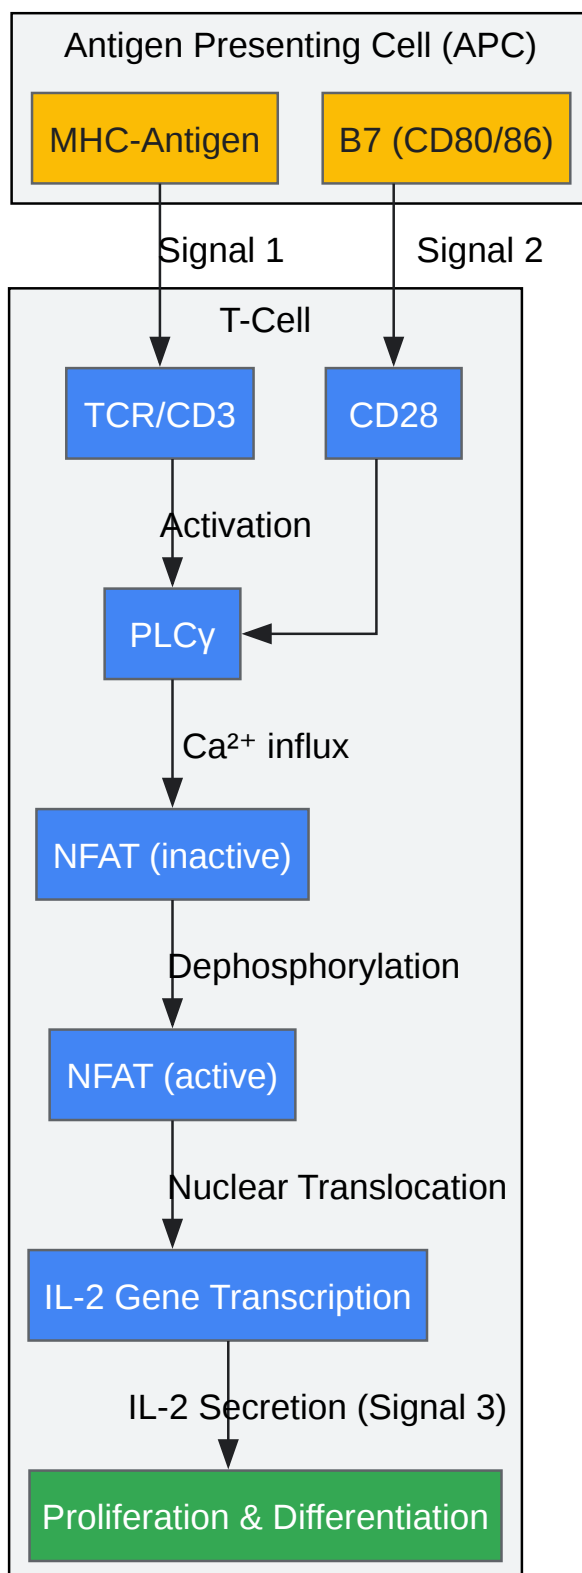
Antigen Presenting Cell (APC)

MHC-Antigen

B7 (CD80/86)

Signal 1

Signal 2

T-Cell

TCR/CD3

CD28

Activation

PLCγ

$Ca^{2+}$ influx

NFAT (inactive)

Dephosphorylation

NFAT (active)

Nuclear Translocation

IL-2 Gene Transcription

IL-2 Secretion (Signal 3)

Proliferation & Differentiation